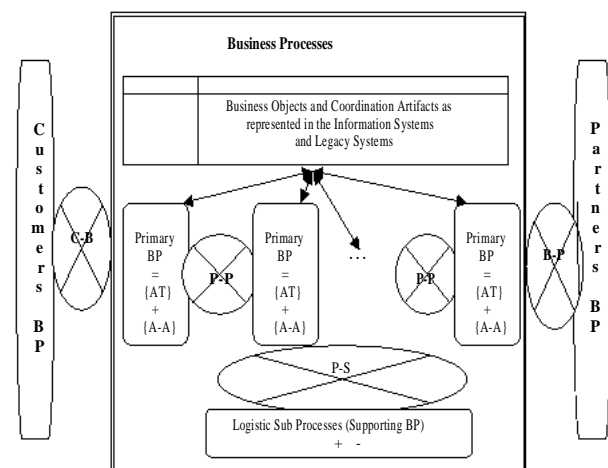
Business Processes

Business Objects and Coordination Artifacts as represented in the Information Systems and Legacy Systems

C u s t o m e r s B P

C-B

Primary BP = {AT} + {A-A}

P-P

Primary BP = {AT} + {A-A}

...

P-P

Primary BP = {AT} + {A-A}

B-P

P a r t n e r s B P

P-S

Logistic Sub Processes (Supporting BP)
+ -